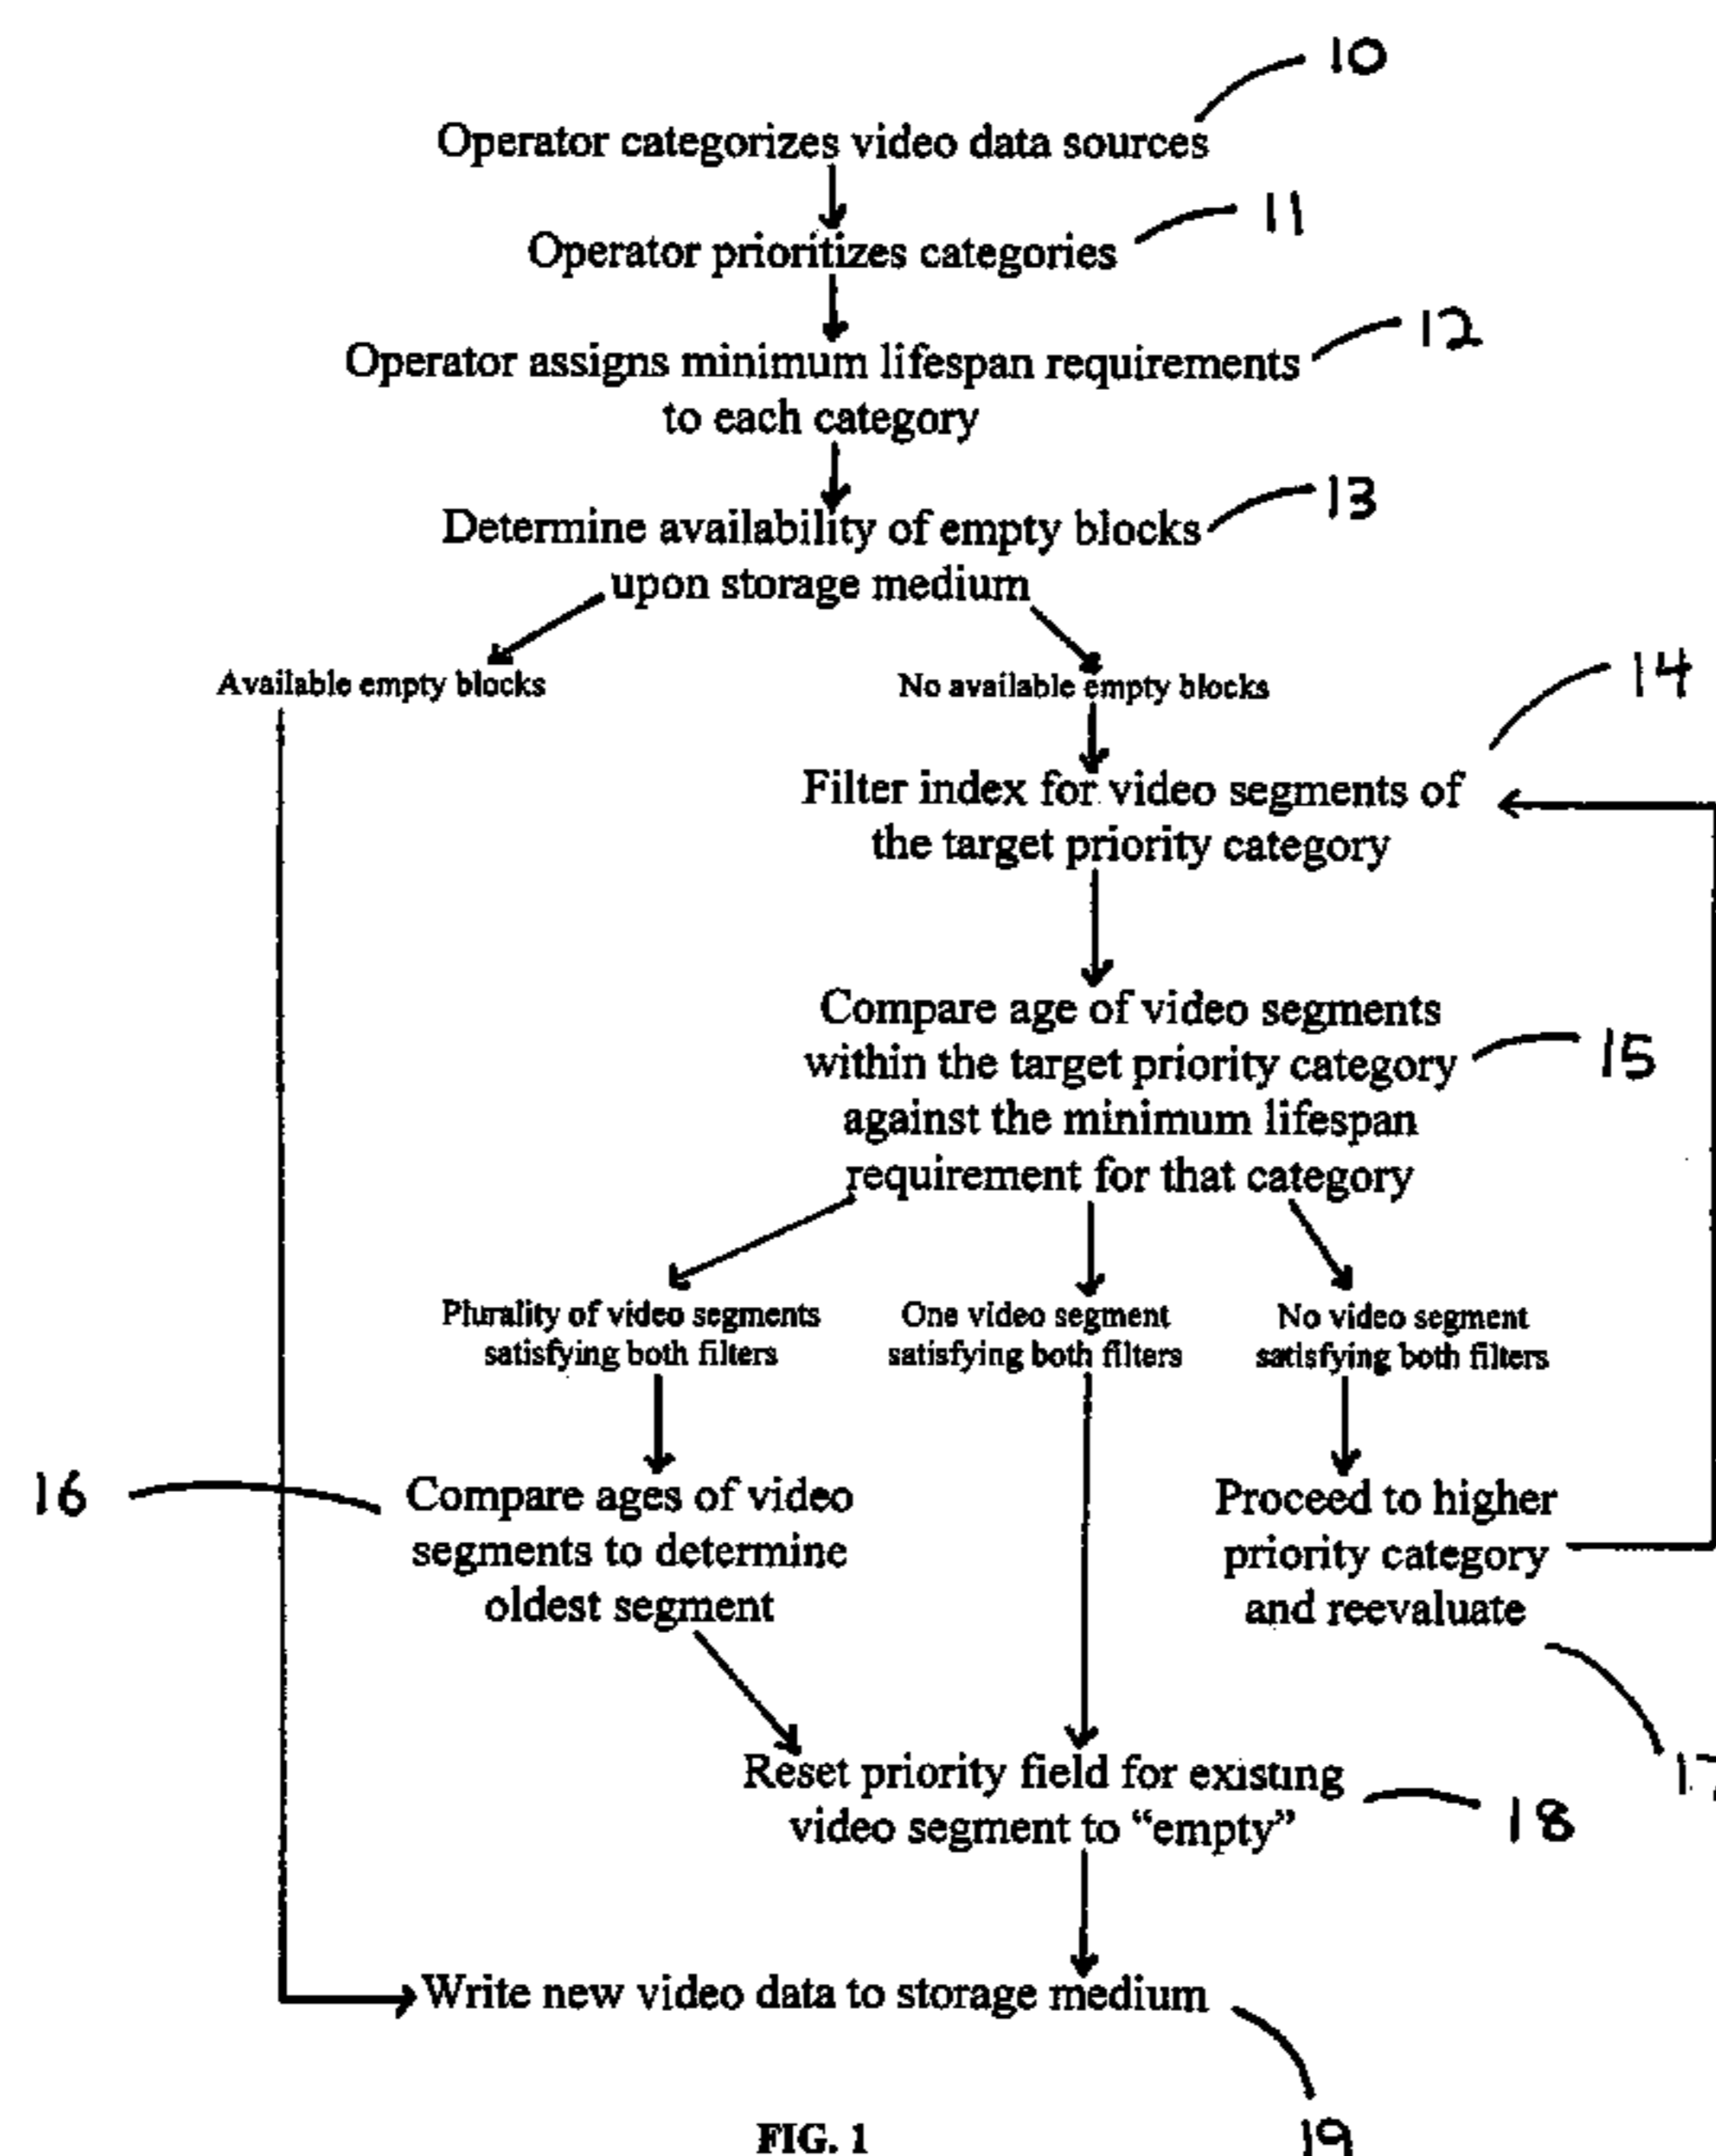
10
Operator categorizes video data sources
Operator prioritizes categories
11
Operator assigns minimum lifespan requirements to each category
12
Determine availability of empty blocks upon storage medium
13
Available empty blocks
No available empty blocks
14
Filter index for video segments of the target priority category
Compare age of video segments within the target priority category against the minimum lifespan requirement for that category
15
Plurality of video segments satisfying both filters
One video segment satisfying both filters
No video segment satisfying both filters
16
Compare ages of video segments to determine oldest segment
Proceed to higher priority category and reevaluate
17
Reset priority field for existing video segment to "empty"
18
Write new video data to storage medium
19
FIG. 1